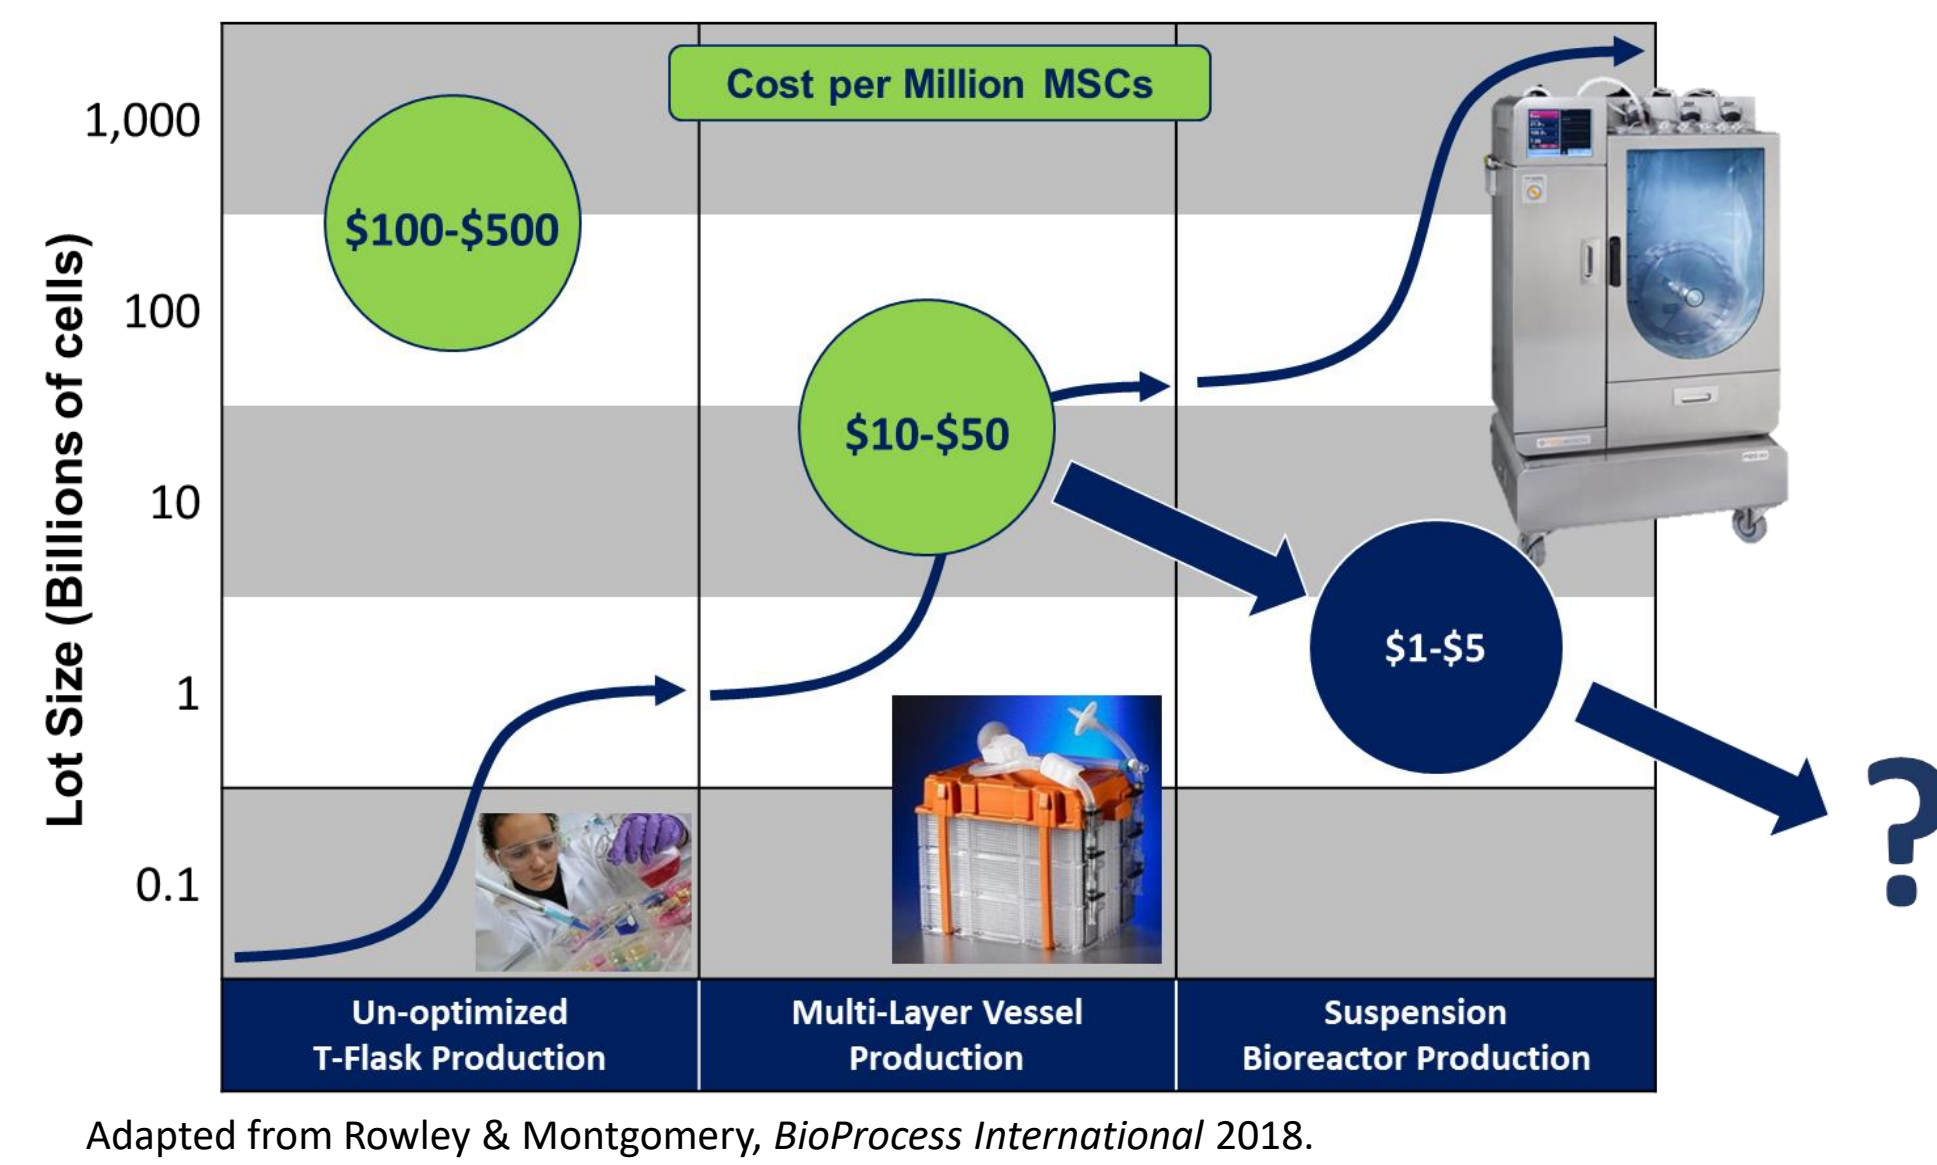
Cost per Million MSCs

Lot Size (Billions of cells)

1,000

100

10

1

0.1

$100-$500

$10-$50

$1-$5

?

Un-optimized T-Flask Production

Multi-Layer Vessel Production

Suspension Bioreactor Production

Adapted from Rowley & Montgomery, *BioProcess International* 2018.